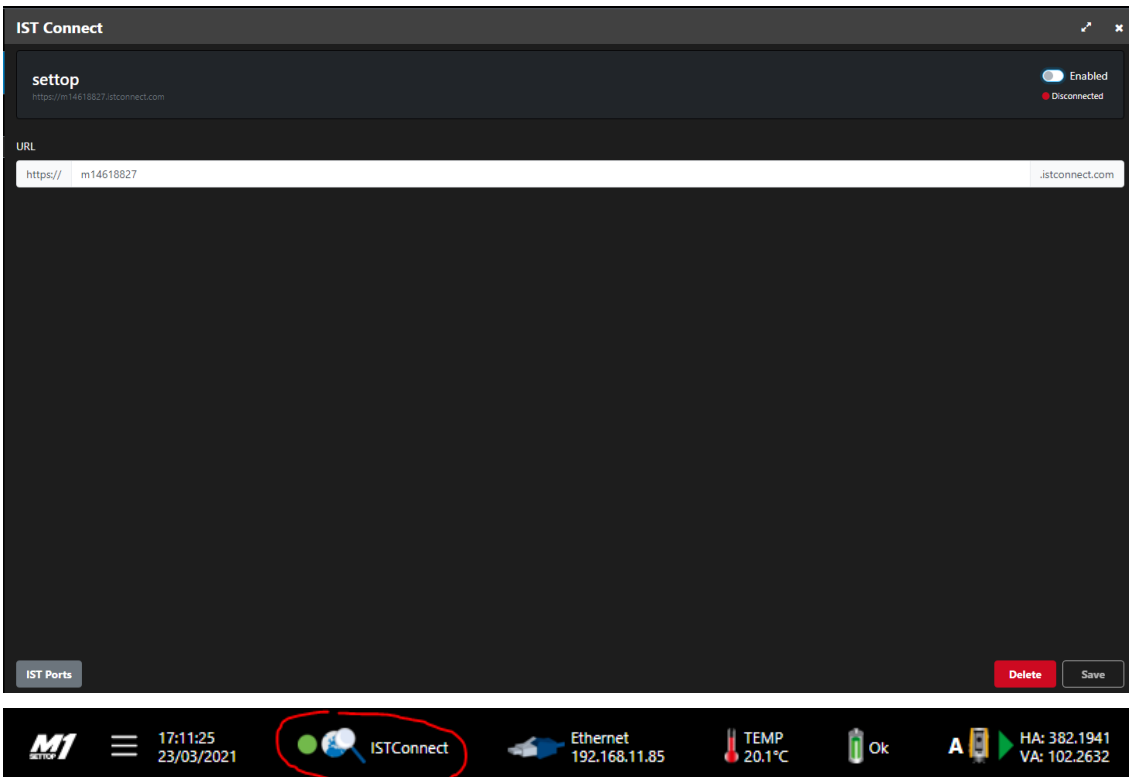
IST Connect

settop
https://m14618827.istconnect.com

Enabled
Disconnected

URL

https:// m14618827 .istconnect.com

IST Ports

Delete Save

M1 SETTOP

17:11:25
23/03/2021

ISTConnect

Ethernet
192.168.11.85

TEMP
20.1°C

Ok

A

HA: 382.1941
VA: 102.2632